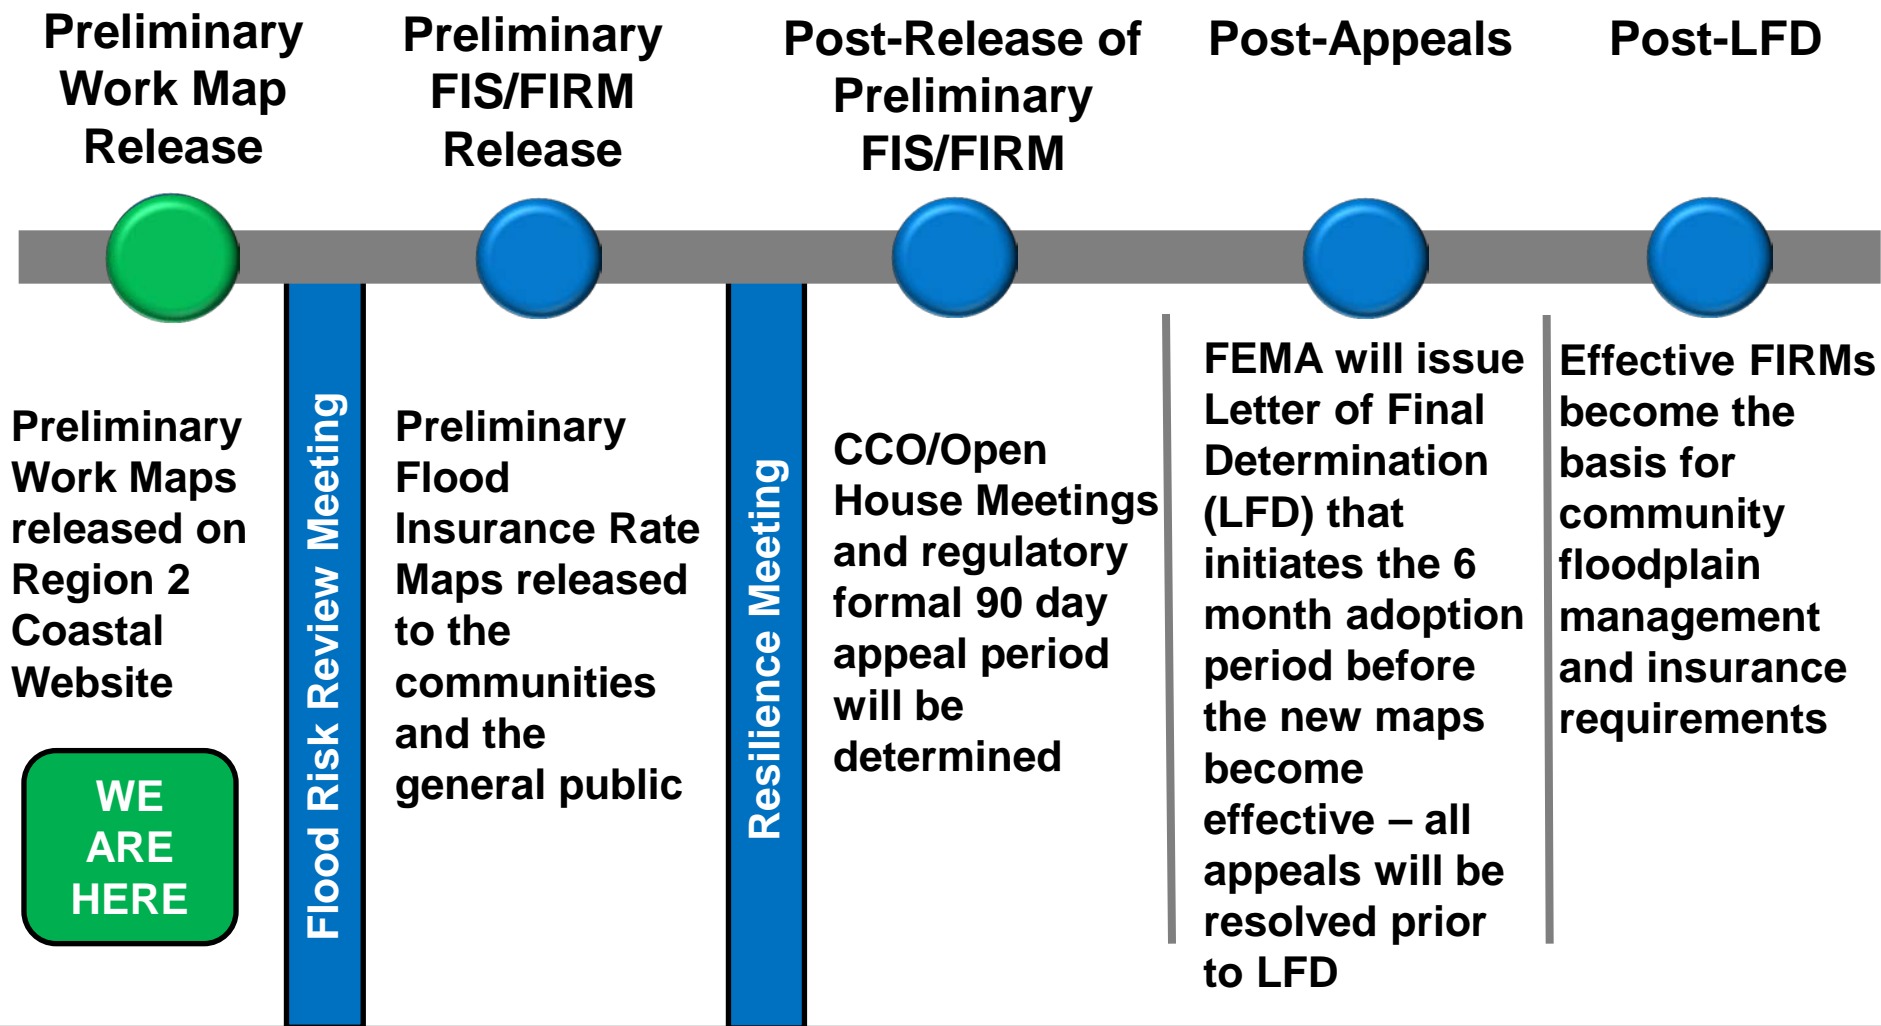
Preliminary Work Map Release

Preliminary FIS/FIRM Release

Post-Release of Preliminary FIS/FIRM

Post-Appeals

Post-LFD

Preliminary Work Maps released on Region 2 Coastal Website

WE ARE HERE

Flood Risk Review Meeting

Preliminary Flood Insurance Rate Maps released to the communities and the general public

Resilience Meeting

CCO/Open House Meetings and regulatory formal 90 day appeal period will be determined

FEMA will issue Letter of Final Determination (LFD) that initiates the 6 month adoption period before the new maps become effective – all appeals will be resolved prior to LFD

Effective FIRMs become the basis for community floodplain management and insurance requirements